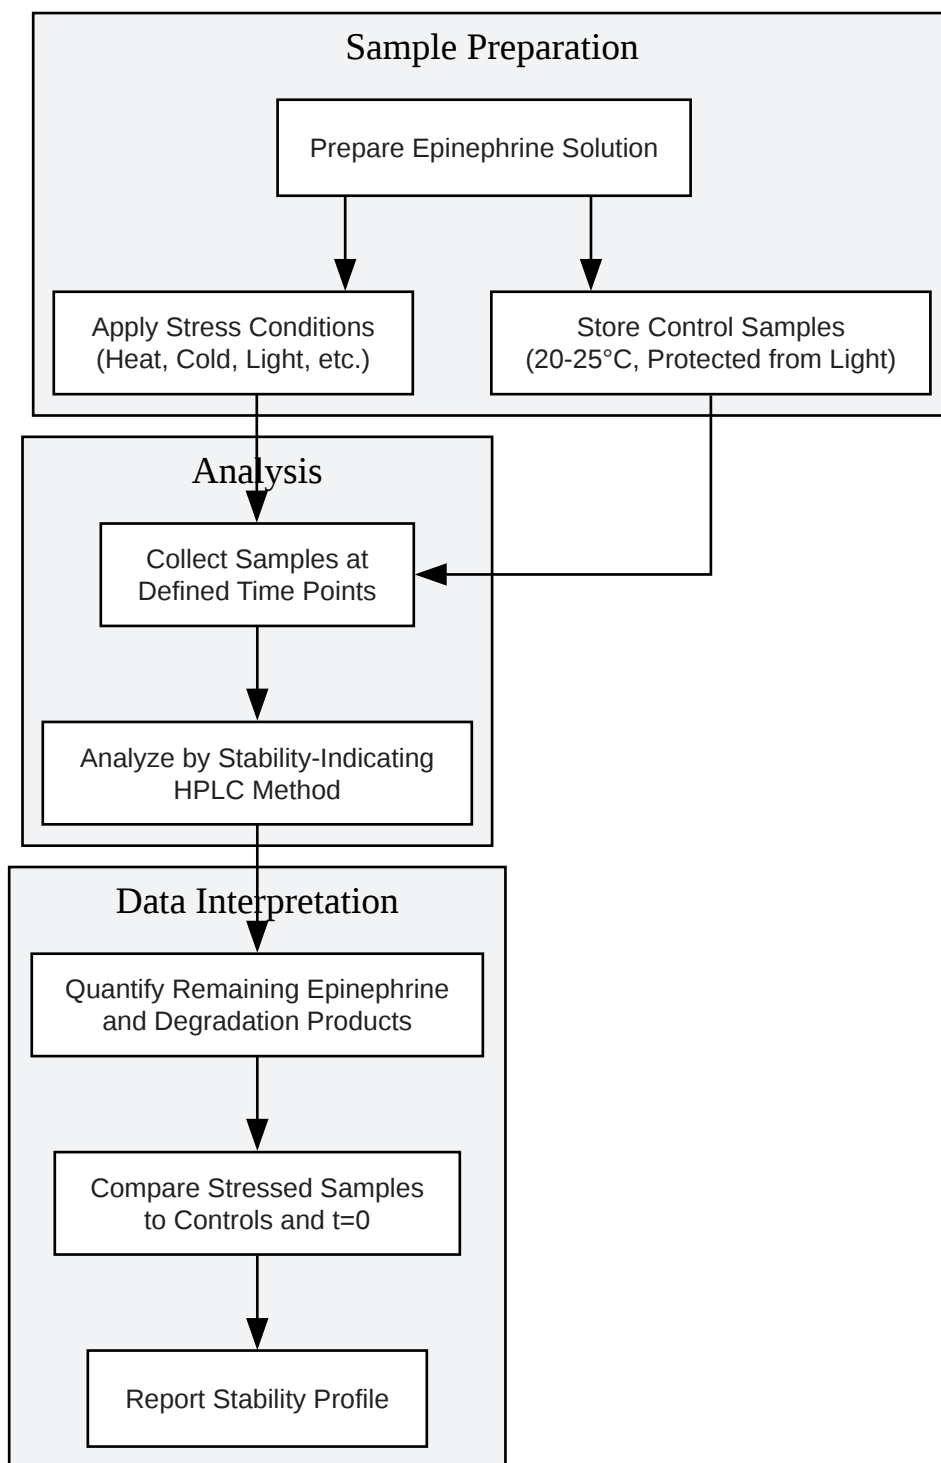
Sample Preparation

Prepare Epinephrine Solution

Apply Stress Conditions (Heat, Cold, Light, etc.)

Store Control Samples (20-25°C, Protected from Light)

Analysis

Collect Samples at Defined Time Points

Analyze by Stability-Indicating HPLC Method

Data Interpretation

Quantify Remaining Epinephrine and Degradation Products

Compare Stressed Samples to Controls and t=0

Report Stability Profile